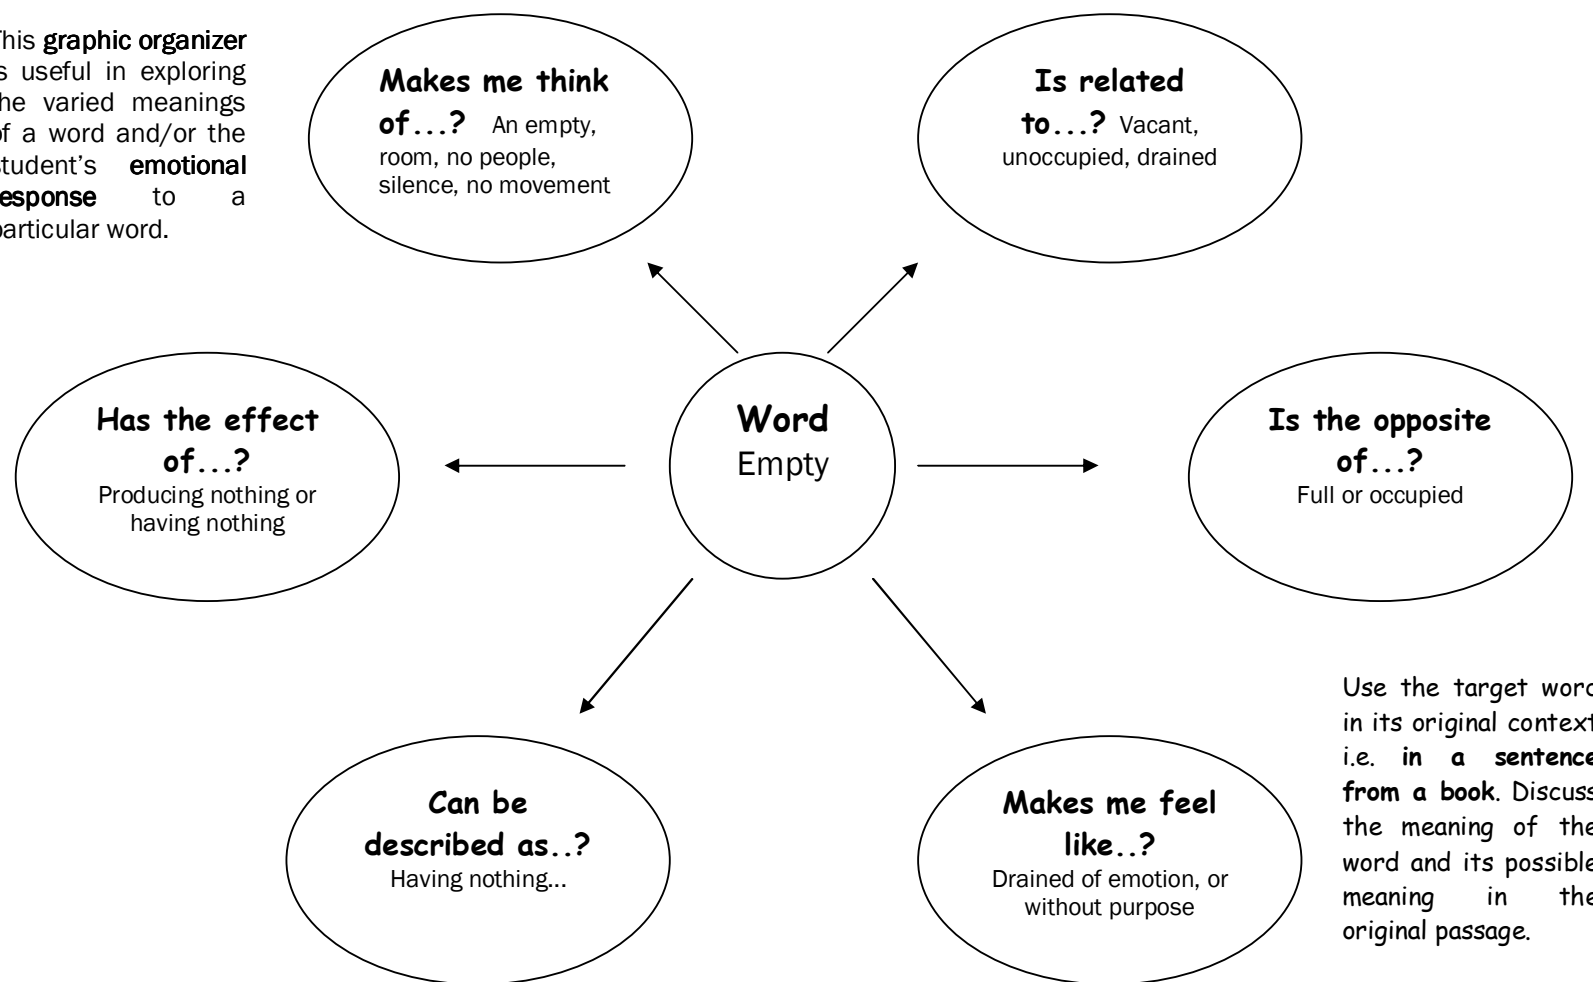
This graphic organizer is useful in exploring the varied meanings of a word and/or the student's emotional response to a particular word.

Makes me think of...? An empty, room, no people, silence, no movement

Is related to...? Vacant, unoccupied, drained

Has the effect of...? Producing nothing or having nothing

Word
Empty

Is the opposite of...? Full or occupied

Can be described as..? Having nothing...

Makes me feel like..? Drained of emotion, or without purpose

Use the target word in its original context i.e. in a sentence from a book. Discuss the meaning of the word and its possible meaning in the original passage.